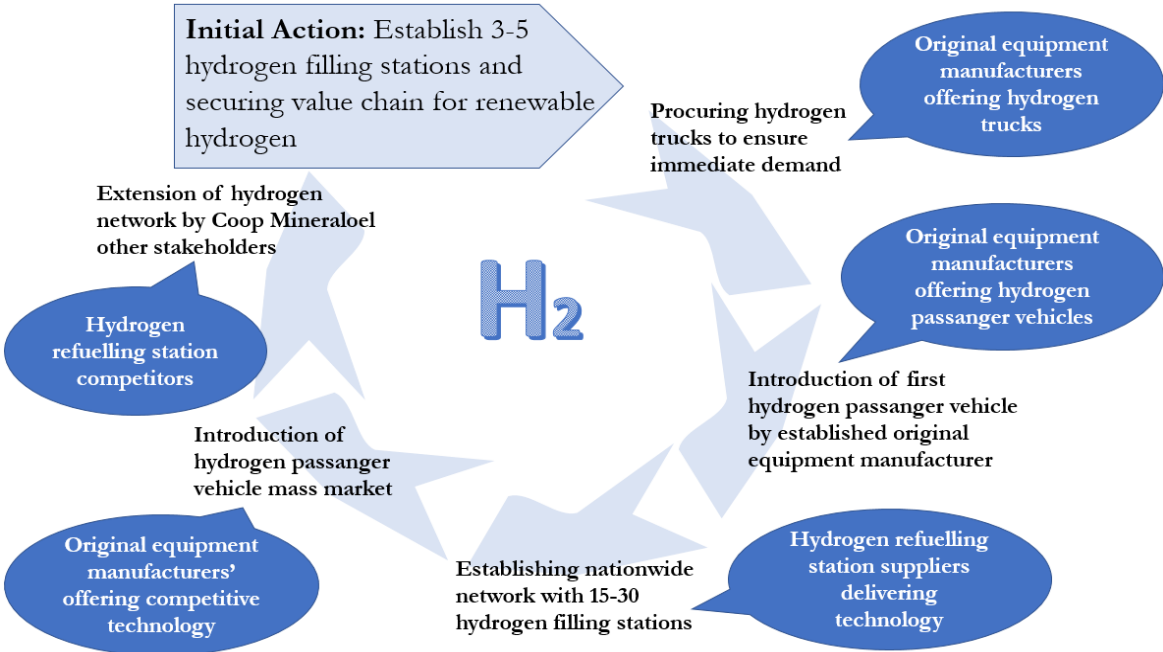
**Initial Action:** Establish 3-5 hydrogen filling stations and securing value chain for renewable hydrogen

Procuring hydrogen trucks to ensure immediate demand

Original equipment manufacturers offering hydrogen trucks

Original equipment manufacturers offering hydrogen passanger vehicles

Introduction of first hydrogen passanger vehicle by established original equipment manufacturer

Hydrogen refuelling station suppliers delivering technology

Establishing nationwide network with 15-30 hydrogen filling stations

Original equipment manufacturers' offering competitive technology

Introduction of hydrogen passanger vehicle mass market

Hydrogen refuelling station competitors

Extension of hydrogen network by Coop Mineraloel other stakeholders

H2